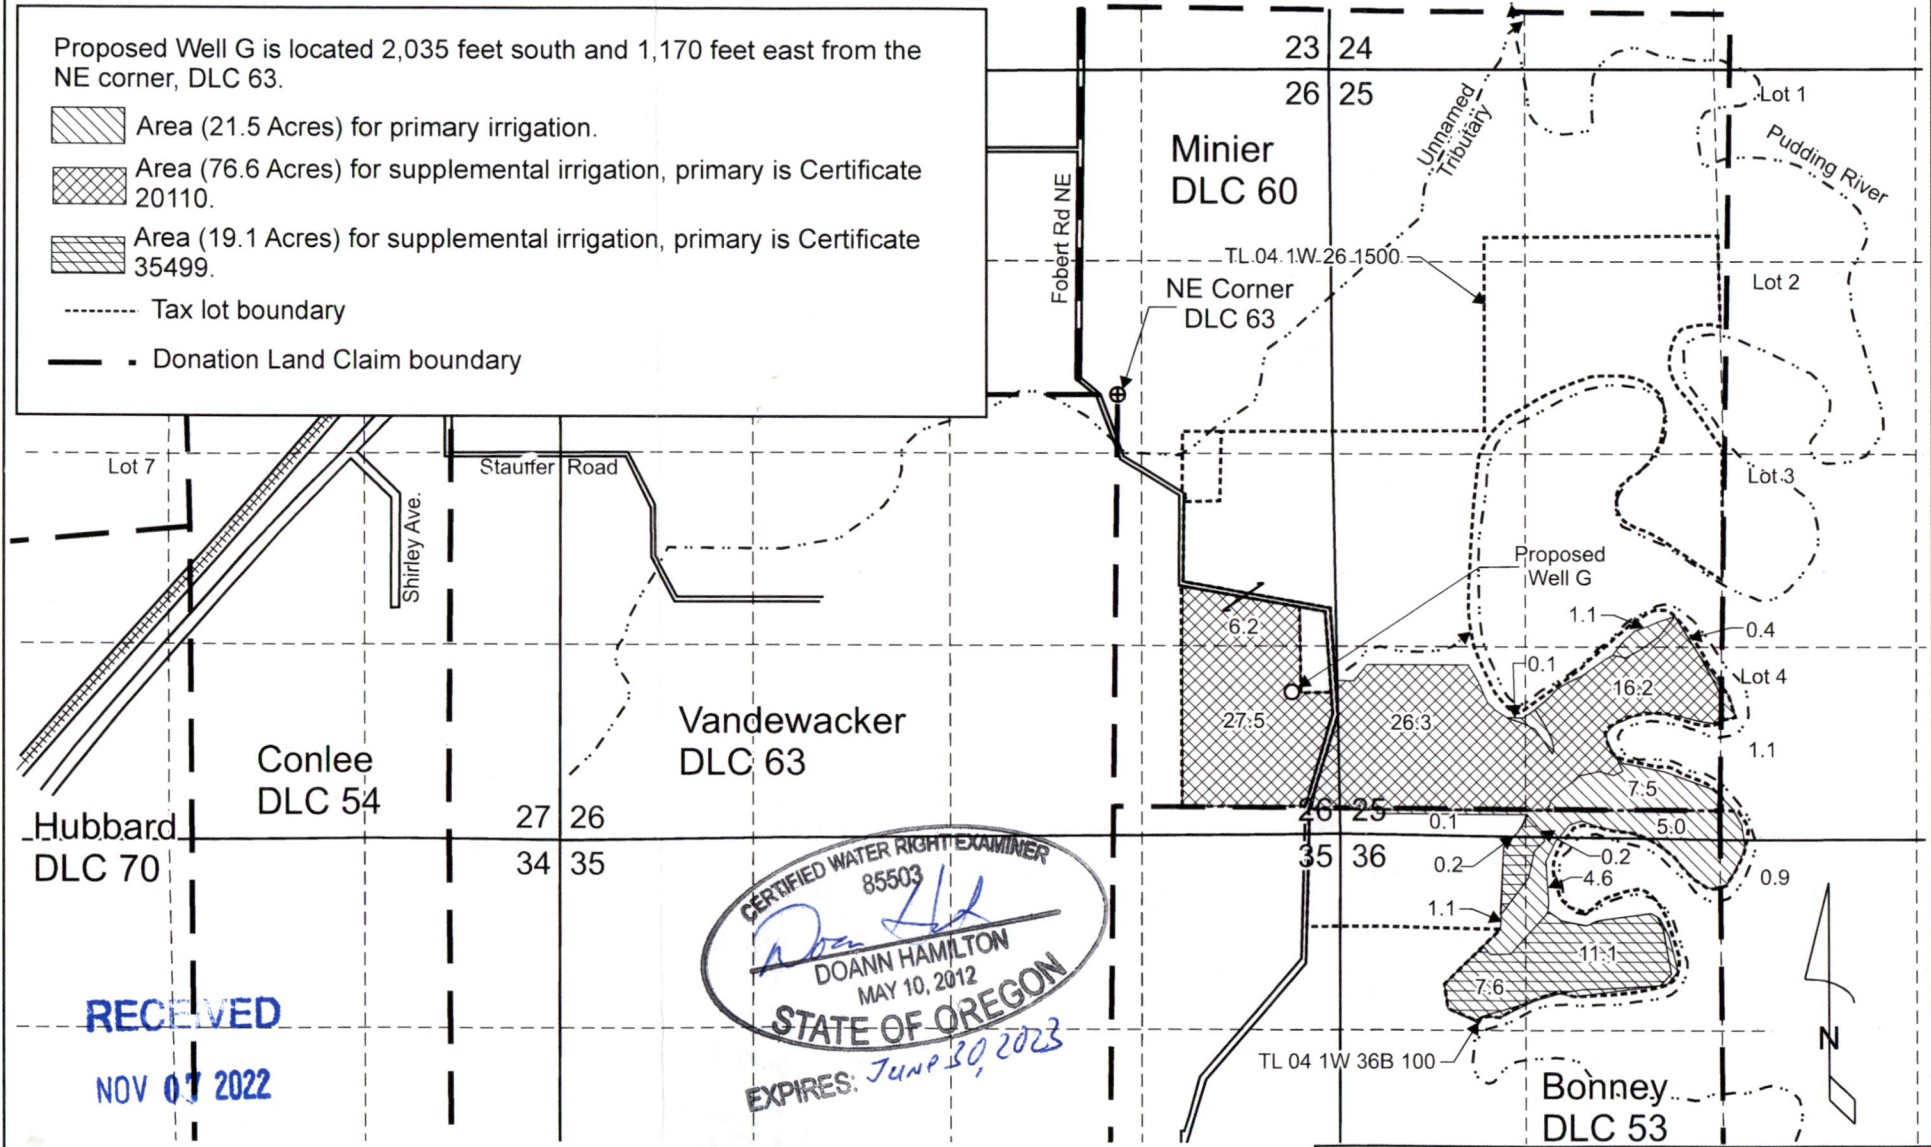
Proposed Well G is located 2,035 feet south and 1,170 feet east from the NE corner, DLC 63.

Area (21.5 Acres) for primary irrigation.

Area (76.6 Acres) for supplemental irrigation, primary is Certificate 20110.

Area (19.1 Acres) for supplemental irrigation, primary is Certificate 35499.

Tax lot boundary

Donation Land Claim boundary

23 24
26 25
Unnamed Tributary
Lot 1
Pudding River
Minier DLC 60
Fobert Rd NE
TL 04 1W 26 1500
NE Corner DLC 63
Lot 2
Lot 7
Stauffer Road
Shirley Ave.
Lot 3
Proposed Well G
1.1
0.4
6.2
0.1
Lot 4
16.2
27.5
26.3
Vandewacker DLC 63
1.1
Conlee DLC 54
7.5
27 26
26 25
0.1
5.0
Hubbard DLC 70
34 35
35 36
0.2
0.2
4.6
0.9
1.1
11.1
7.6
TL 04 1W 36B 100
Bonney DLC 53
N

CERTIFIED WATER RIGHT EXAMINER
85503
DOANN HAMILTON
MAY 10, 2012
STATE OF OREGON
EXPIRES: June 30, 2023

RECEIVED
NOV 07 2022